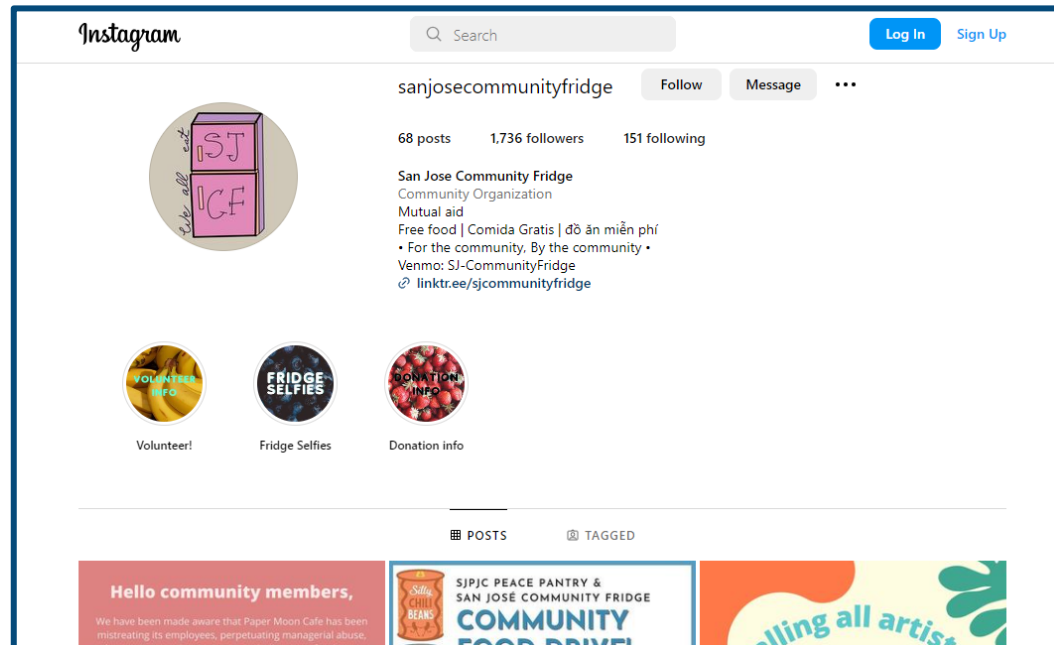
Instagram

Search

Log In Sign Up

SJ CF we all eat

sanjosecommunityfridge Follow Message

68 posts 1,736 followers 151 following

San Jose Community Fridge
Community Organization
Mutual aid
Free food | Comida Gratis | đồ ăn miễn phí
• For the community, By the community •
Venmo: SJ-CommunityFridge
linktr.ee/sjcommunityfridge

VOLUNTEER INFO
Volunteer!

FRIDGE SELFIES
Fridge Selfies

DONATION INFO
Donation info

POSTS TAGGED

Hello community members,

We have been made aware that Paper Moon Cafe has been mistreating its employees, perpetuating managerial abuse,

SJPJC PEACE PANTRY & SAN JOSÉ COMMUNITY FRIDGE
COMMUNITY FOOD DRIVE
Silly CHILI BEANS

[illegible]lling all artis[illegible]